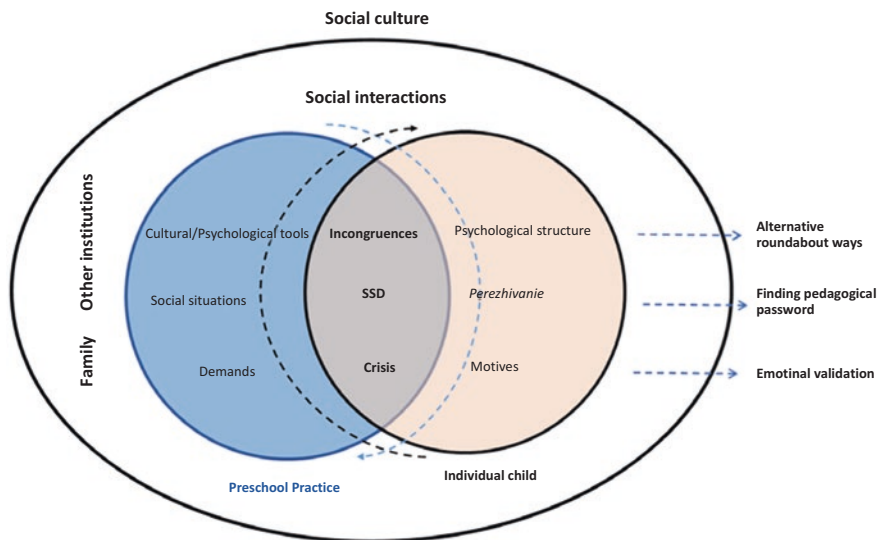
Social culture

Social interactions

Other institutions

Family

Cultural/Psychological tools

Social situations

Demands

Incongruences

SSD

Crisis

Psychological structure

Perezhivanie

Motives

Alternative roundabout ways

Finding pedagogical password

Emotinal validation

Preschool Practice

Individual child